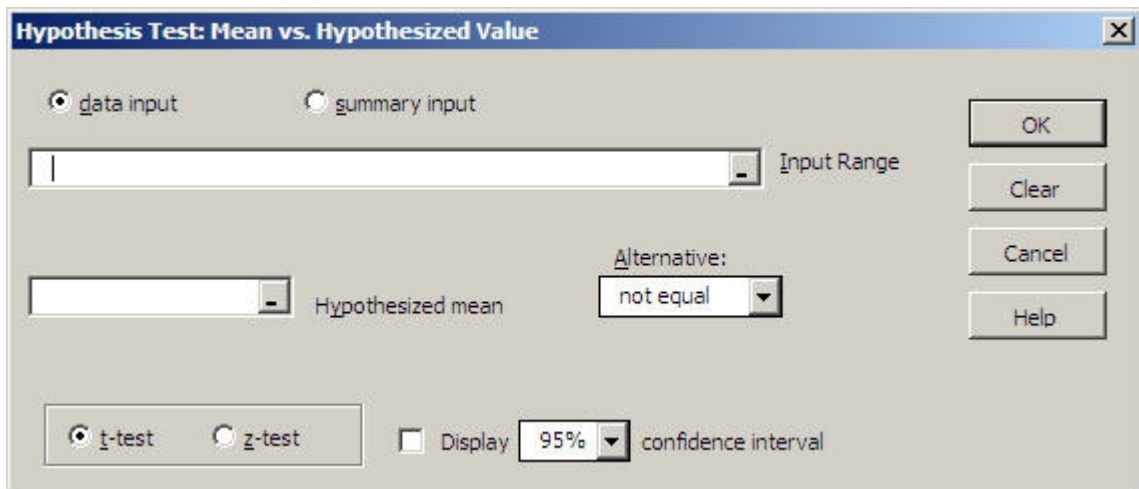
Hypothesis Test: Mean vs. Hypothesized Value

data input

summary input

Input Range

Alternative:

not equal

Hypothesized mean

t-test

z-test

Display 95% confidence interval

OK

Clear

Cancel

Help